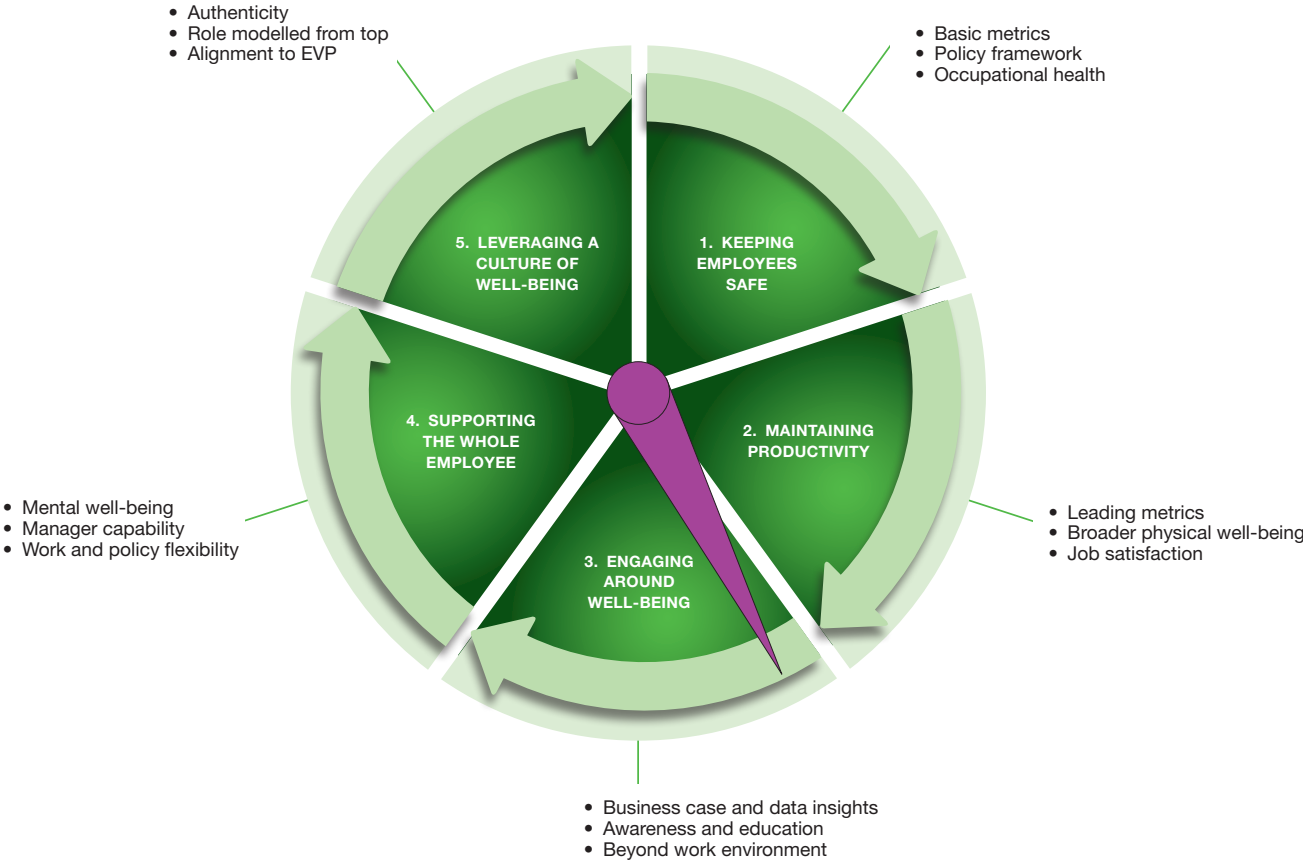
• Authenticity
• Role modelled from top
• Alignment to EVP

• Basic metrics
• Policy framework
• Occupational health

5. LEVERAGING A CULTURE OF WELL-BEING

1. KEEPING EMPLOYEES SAFE

4. SUPPORTING THE WHOLE EMPLOYEE

2. MAINTAINING PRODUCTIVITY

3. ENGAGING AROUND WELL-BEING

• Mental well-being
• Manager capability
• Work and policy flexibility

• Leading metrics
• Broader physical well-being
• Job satisfaction

• Business case and data insights
• Awareness and education
• Beyond work environment